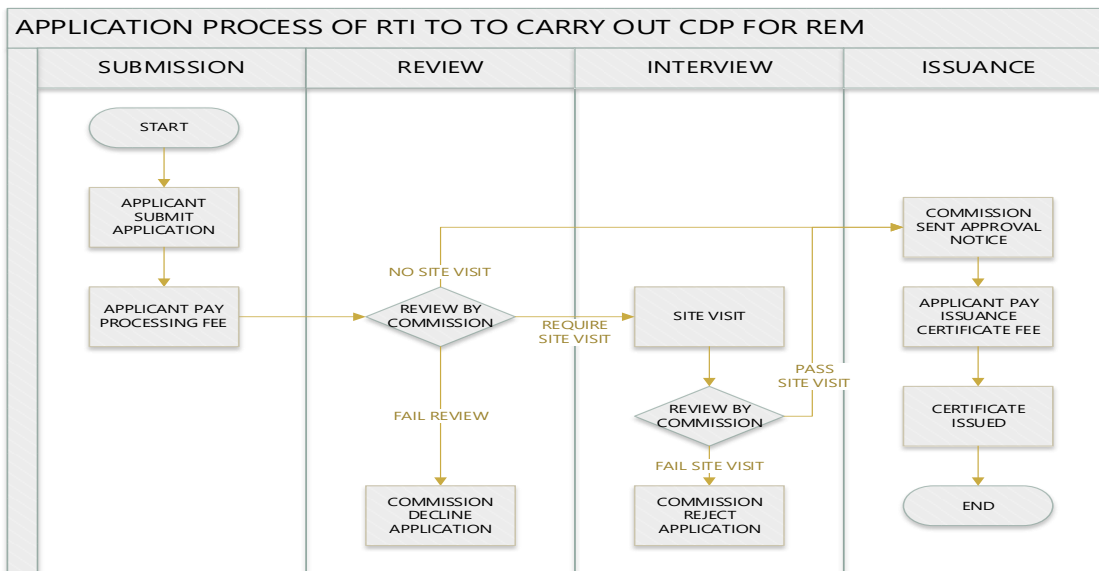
APPLICATION PROCESS OF RTI TO TO CARRY OUT CDP FOR REM

SUBMISSION

REVIEW

INTERVIEW

ISSUANCE

START

APPLICANT SUBMIT APPLICATION

APPLICANT PAY PROCESSING FEE

NO SITE VISIT

REVIEW BY COMMISSION

REQUIRE SITE VISIT

FAIL REVIEW

COMMISSION DECLINE APPLICATION

SITE VISIT

PASS SITE VISIT

REVIEW BY COMMISSION

FAIL SITE VISIT

COMMISSION REJECT APPLICATION

COMMISSION SENT APPROVAL NOTICE

APPLICANT PAY ISSUANCE CERTIFICATE FEE

CERTIFICATE ISSUED

END